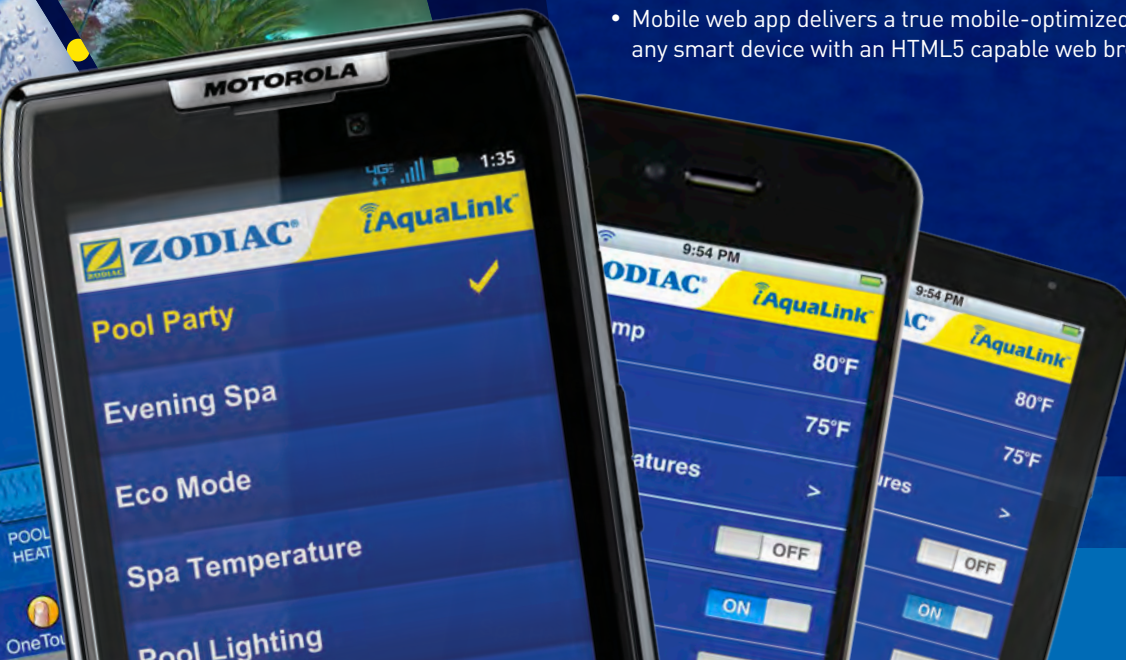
• Mobile web app delivers a true mobile-optimized any smart device with an HTML5 capable web br

MOTOROLA

4G 1:35

ZODIAC® iAquaLink®

Pool Party

Evening Spa

Eco Mode

Spa Temperature

Pool Lighting

POOL HEAT

OneTou

9:54 PM

ODIAC® iAquaLink®

mp

80°F

75°F

atures

>

OFF

ON

9:54 PM

AC® iAquaLink®

80°F

75°F

ures

>

OFF

ON